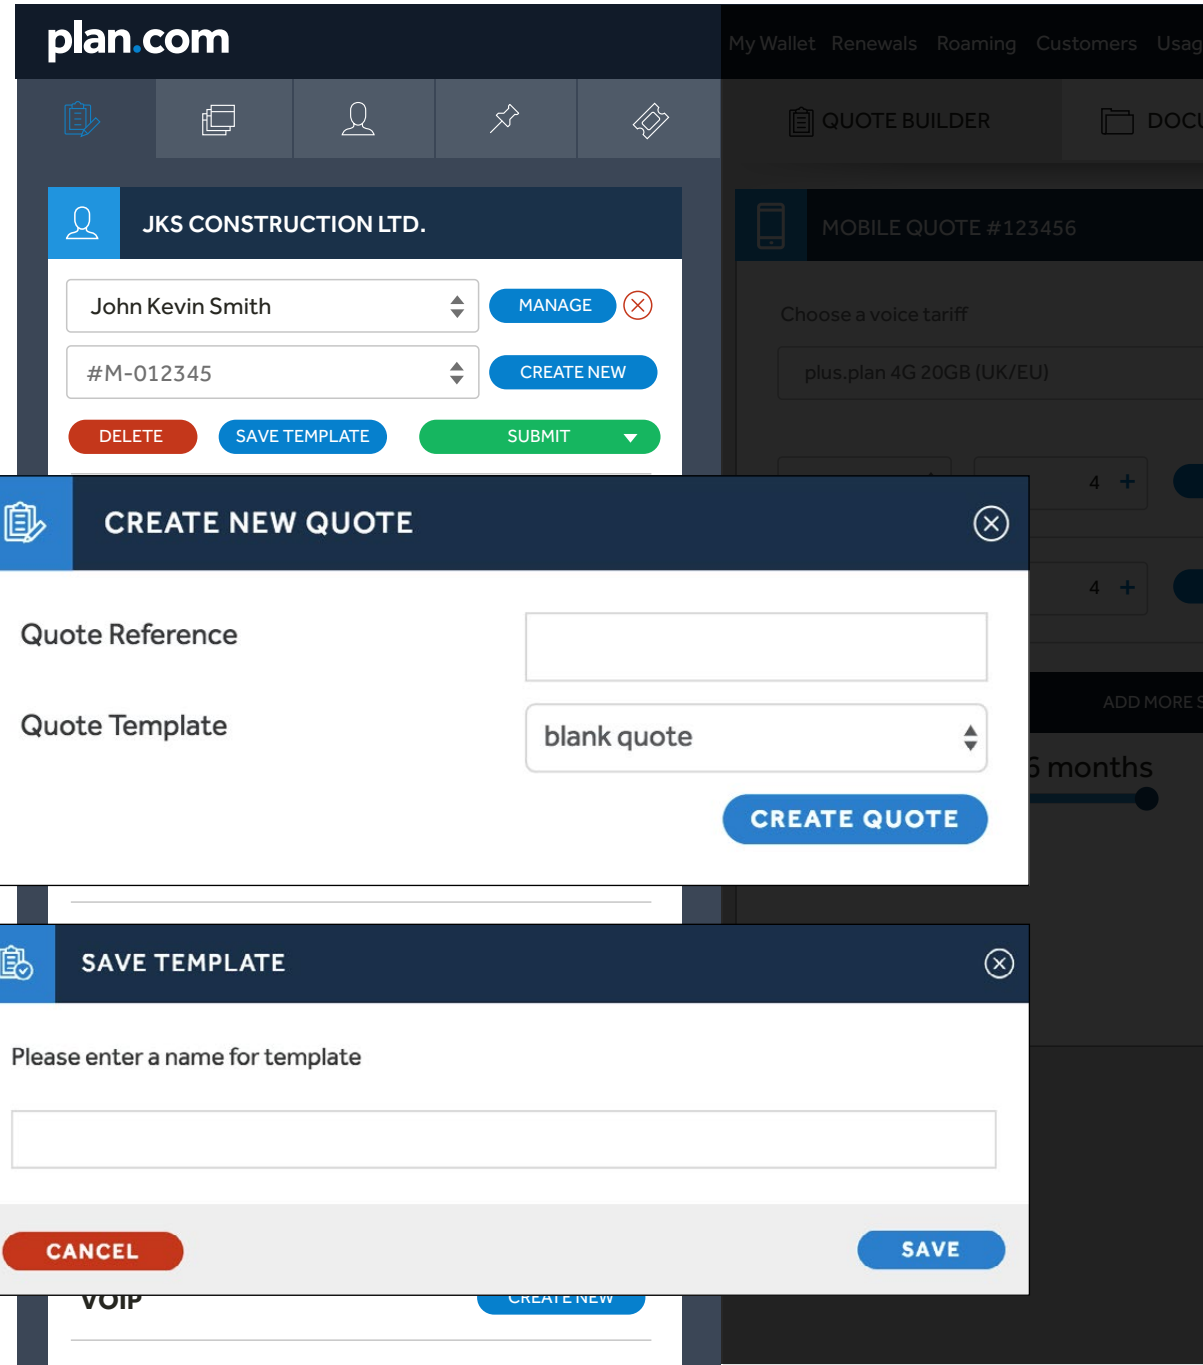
plan.com

My Wallet Renewals Roaming Customers Usag

QUOTE BUILDER DOCU

JKS CONSTRUCTION LTD.

John Kevin Smith

MANAGE

#M-012345

CREATE NEW

DELETE SAVE TEMPLATE SUBMIT

MOBILE QUOTE #123456

Choose a voice tariff

plus.plan 4G 20GB (UK/EU)

4 +

4 +

ADD MORE S

5 months

CREATE NEW QUOTE

Quote Reference

Quote Template

blank quote

CREATE QUOTE

SAVE TEMPLATE

Please enter a name for template

CANCEL

SAVE

VOIP

CREATE NEW